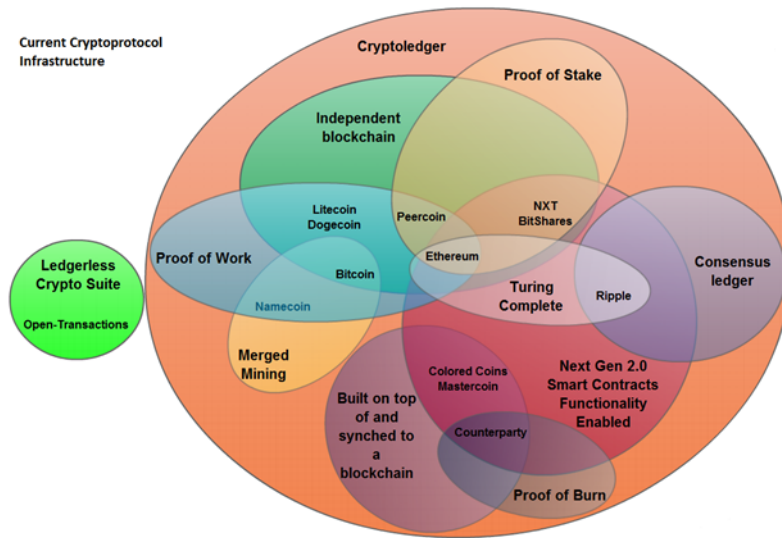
Current Cryptoprotocol Infrastructure

Cryptoledger

Proof of Stake

Independent blockchain

Litecoin
Dogecoin

Peercoin

NXT
BitShares

Proof of Work

Bitcoin

Ethereum

Consensus ledger

Ledgerless Crypto Suite

Open-Transactions

Namecoin

Turing Complete

Ripple

Merged Mining

Colored Coins
Mastercoin

Next Gen 2.0 Smart Contracts Functionality Enabled

Built on top of and synched to a blockchain

Counterparty

Proof of Burn